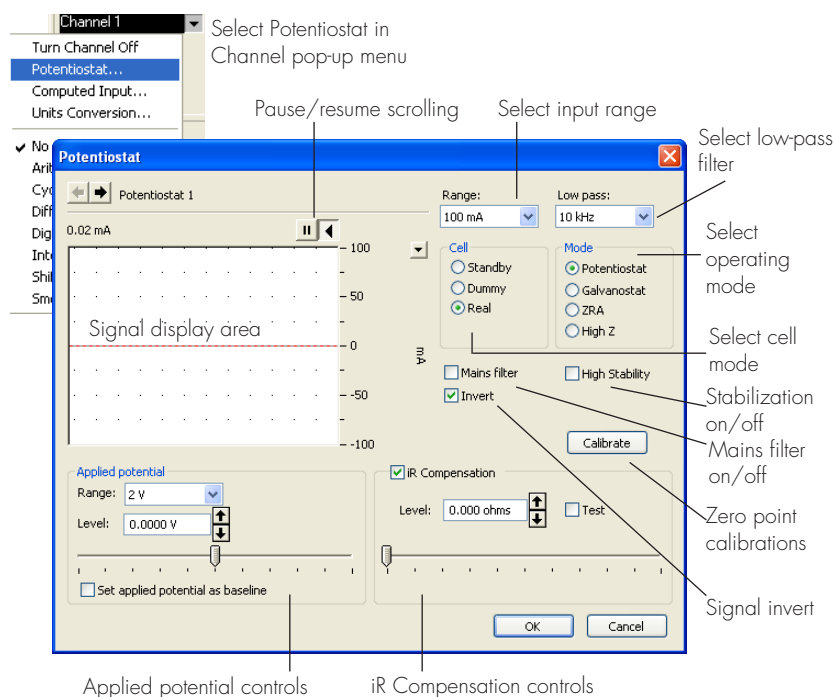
Channel 1

Turn Channel Off
Potentiostat...
Computed Input...
Units Conversion...

No
Arit
Cyc
Diff
Dig
Inte
Shi
Sm

Select Potentiostat in Channel pop-up menu

Pause/resume scrolling

Select input range

Select low-pass filter

Potentiostat

Potentiostat 1

0.02 mA

Range:
100 mA

Low pass:
10 kHz

100
50
0
-50
-100

mA

Signal display area

Cell
Standby
Dummy
Real

Mode
Potentiostat
Galvanostat
ZRA
High Z

Select operating mode

Select cell mode

Mains filter
High Stability
Invert

Stabilization on/off

Mains filter on/off

Calibrate

Zero point calibrations

Applied potential
Range: 2 V
Level: 0.0000 V
Set applied potential as baseline

iR Compensation
Level: 0.000 ohms
Test

Signal invert

OK
Cancel

Applied potential controls

iR Compensation controls